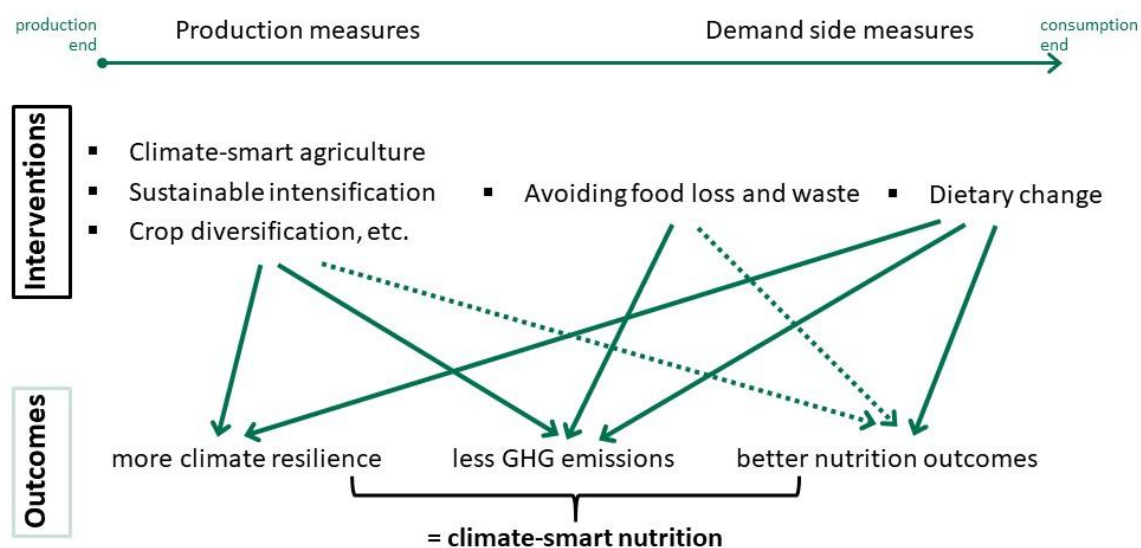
production end

Production measures

Demand side measures

consumption end

Interventions

▪ Climate-smart agriculture
▪ Sustainable intensification
▪ Crop diversification, etc.

▪ Avoiding food loss and waste

▪ Dietary change

Outcomes

more climate resilience

less GHG emissions

better nutrition outcomes

= climate-smart nutrition